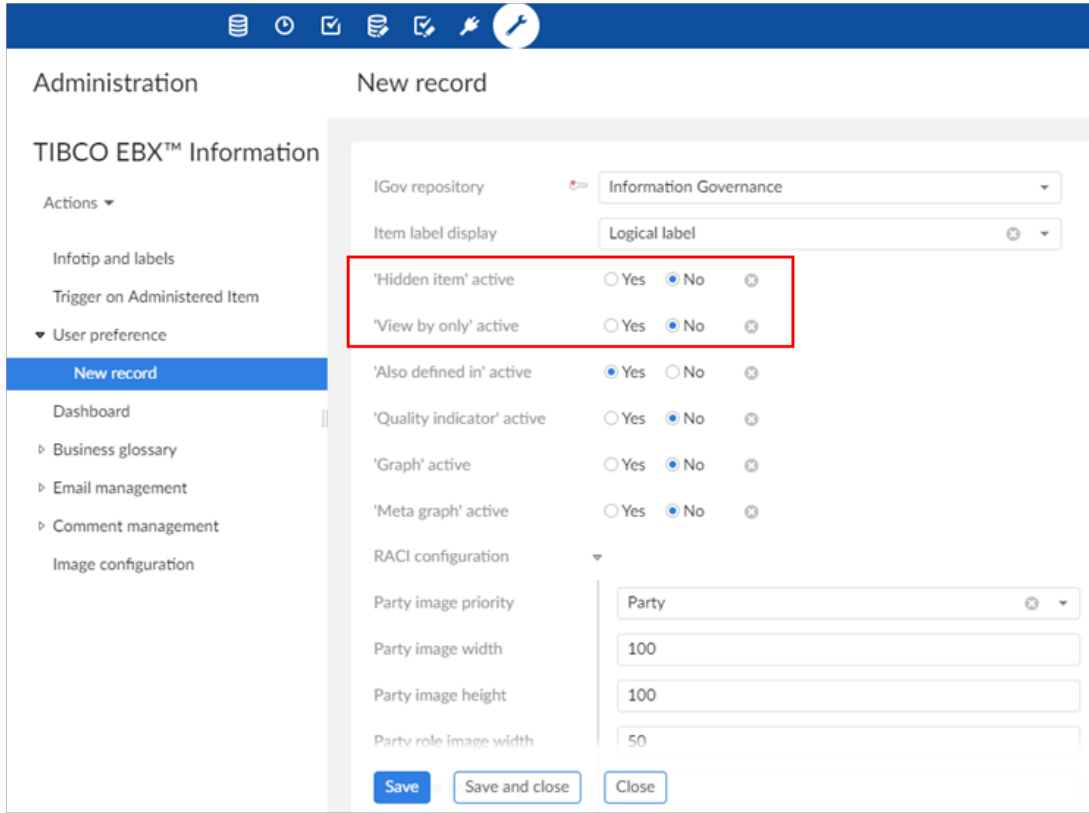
Administration

TIBCO EBX™ Information

Actions

Infotip and labels

Trigger on Administered Item

User preference

New record

Dashboard

Business glossary

Email management

Comment management

Image configuration

New record

IGov repository | Information Governance

Item label display | Logical label

'Hidden item' active | Yes No

'View by only' active | Yes No

'Also defined in' active | Yes No

'Quality indicator' active | Yes No

'Graph' active | Yes No

'Meta graph' active | Yes No

RACI configuration

Party image priority | Party

Party image width | 100

Party image height | 100

Party role image width | 50

Save | Save and close | Close